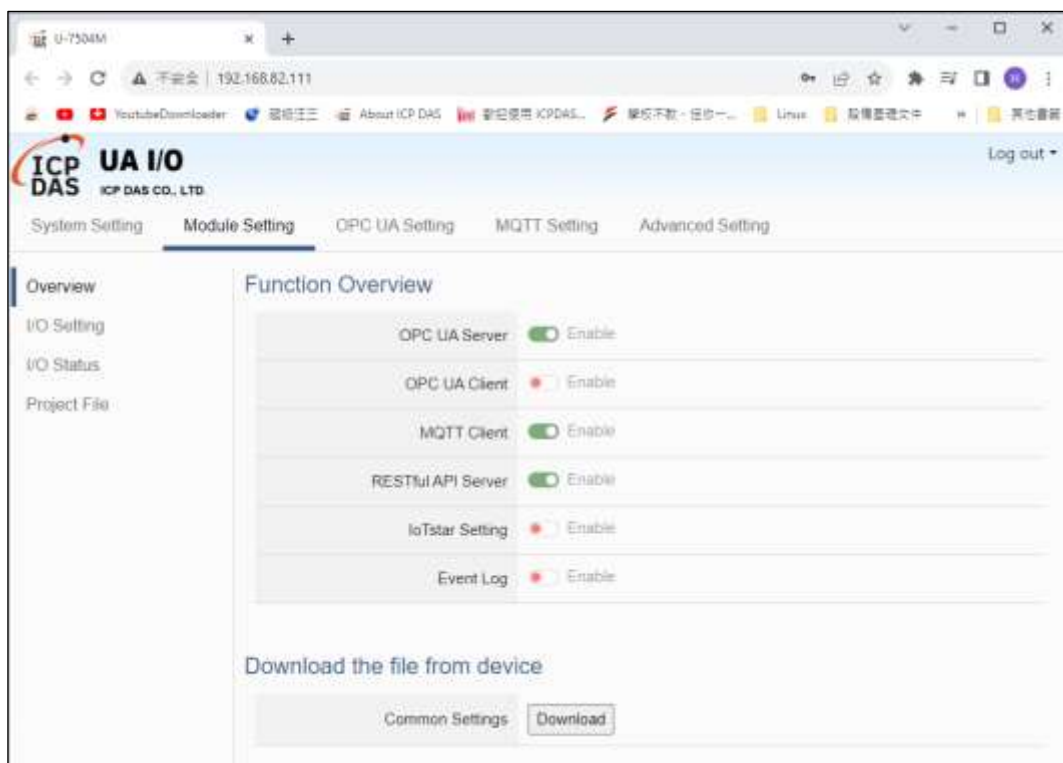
U-7504M

不安全 | 192.168.82.111

YoutubeDownloader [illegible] About ICP DAS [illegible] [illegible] Linux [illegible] » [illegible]

ICP DAS UA I/O ICP DAS CO., LTD.

Log out

System Setting | Module Setting | OPC UA Setting | MQTT Setting | Advanced Setting

Overview
I/O Setting
I/O Status
Project File

Function Overview

| | |
|---|---|
| OPC UA Server | Enable |
| OPC UA Client | Enable |
| MQTT Client | Enable |
| RESTful API Server | Enable |
| IoTstar Setting | Enable |
| Event Log | Enable |

Download the file from device

| | |
|---|---|
| Common Settings | Download |